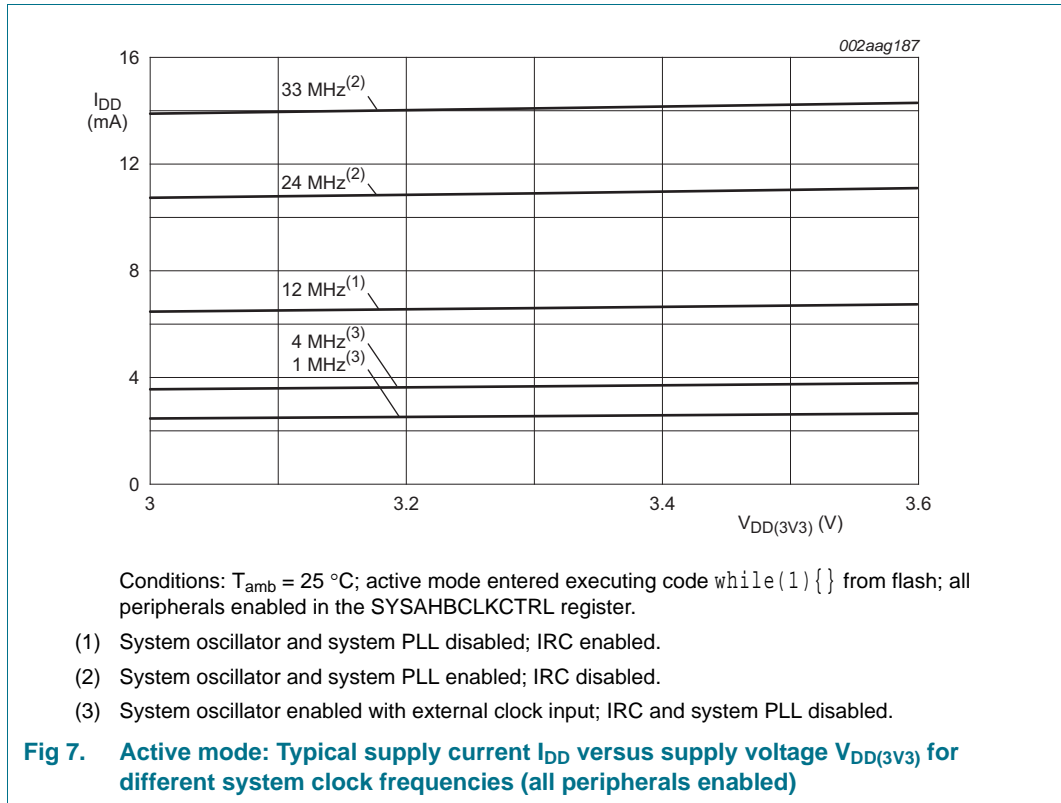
002aag187

16

$I_{DD}$ (mA)

12

8

4

0

33 MHz$^{(2)}$

24 MHz$^{(2)}$

12 MHz$^{(1)}$

4 MHz$^{(3)}$

1 MHz$^{(3)}$

3

3.2

3.4

3.6

$V_{DD(3V3)}$ (V)

Conditions: $T_{amb}$ = 25 °C; active mode entered executing code while(1){} from flash; all peripherals enabled in the SYSAHBCLKCTRL register.

(1) System oscillator and system PLL disabled; IRC enabled.

(2) System oscillator and system PLL enabled; IRC disabled.

(3) System oscillator enabled with external clock input; IRC and system PLL disabled.

Fig 7. Active mode: Typical supply current $I_{DD}$ versus supply voltage $V_{DD(3V3)}$ for different system clock frequencies (all peripherals enabled)